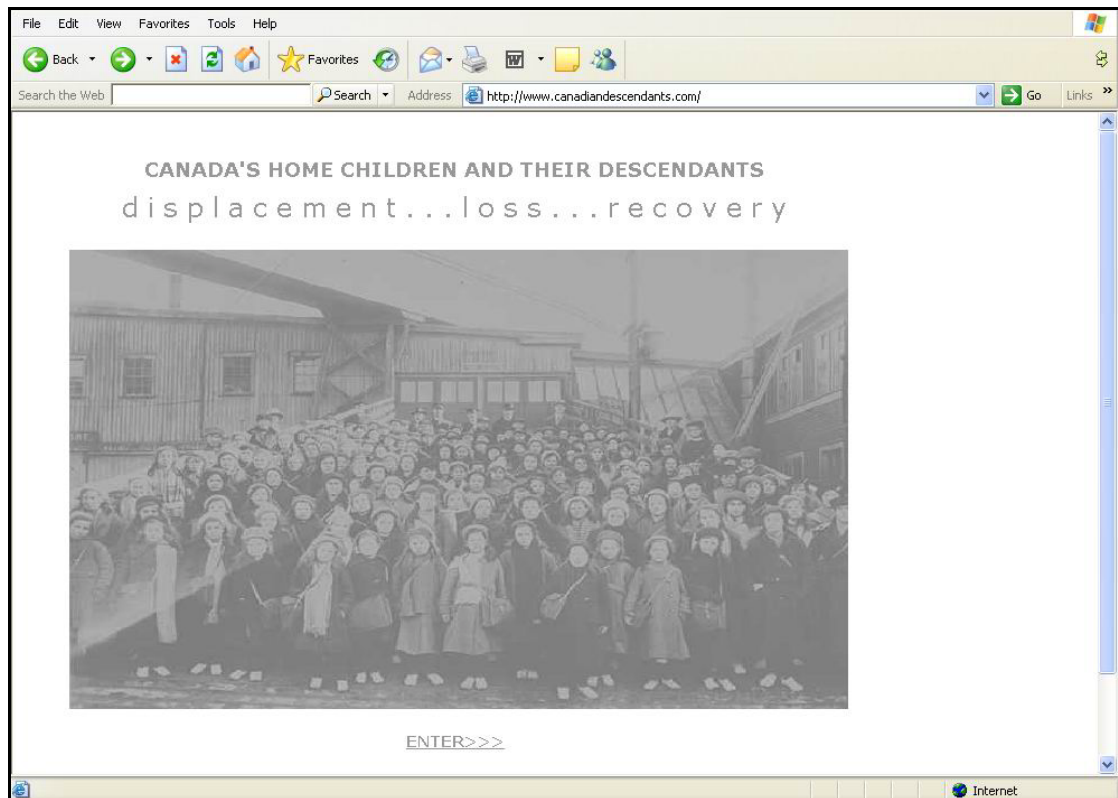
File Edit View Favorites Tools Help

Back Favorites

Search the Web Search Address http://www.canadiandescendants.com/ Go Links »

CANADA'S HOME CHILDREN AND THEIR DESCENDANTS

displacement...loss...recovery

ENTER>>>

Internet